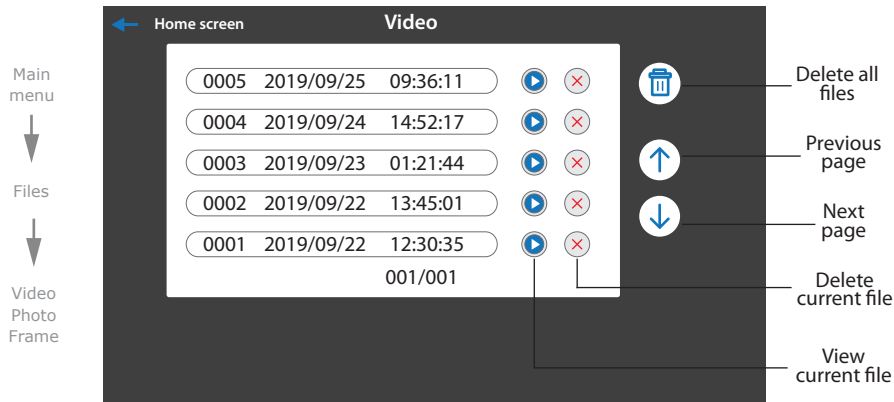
Main menu

Files

Video
Photo
Frame

Home screen

Video

0005 2019/09/25 09:36:11

0004 2019/09/24 14:52:17

0003 2019/09/23 01:21:44

0002 2019/09/22 13:45:01

0001 2019/09/22 12:30:35

001/001

Delete all files

Previous page

Next page

Delete current file

View current file